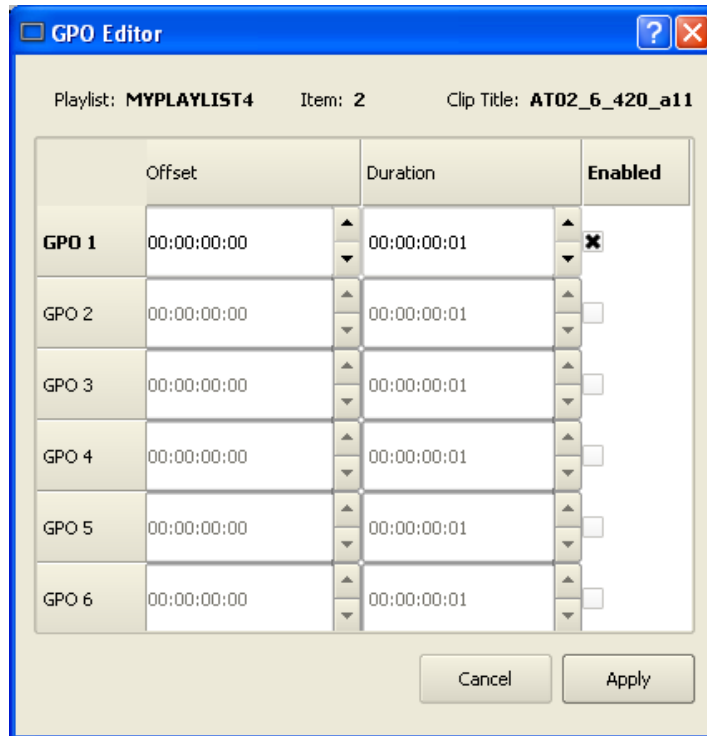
GPO Editor

Playlist: MYPLAYLIST4 Item: 2 Clip Title: AT02_6_420_a11

| | Offset | Duration | Enabled |
|---|---|---|---|
| GPO 1 | 00:00:00:00 | 00:00:00:01 | ✖ |
| GPO 2 | 00:00:00:00 | 00:00:00:01 | |
| GPO 3 | 00:00:00:00 | 00:00:00:01 | |
| GPO 4 | 00:00:00:00 | 00:00:00:01 | |
| GPO 5 | 00:00:00:00 | 00:00:00:01 | |
| GPO 6 | 00:00:00:00 | 00:00:00:01 | |

Cancel Apply